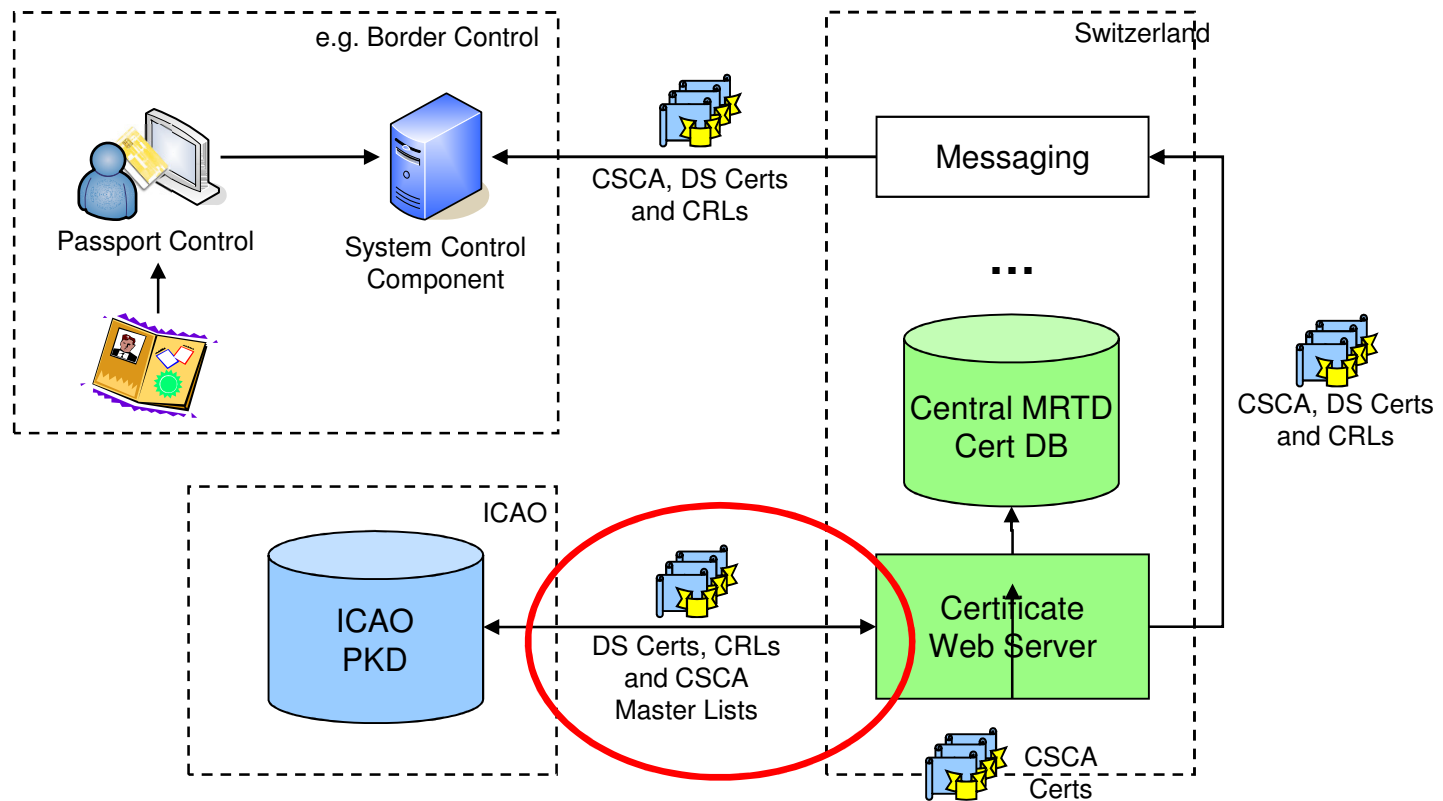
e.g. Border Control

Passport Control

System Control Component

CSCA, DS Certs and CRLs

Switzerland

Messaging

...

Central MRTD Cert DB

CSCA, DS Certs and CRLs

ICAO

ICAO PKD

DS Certs, CRLs and CSCA Master Lists

Certificate Web Server

CSCA Certs